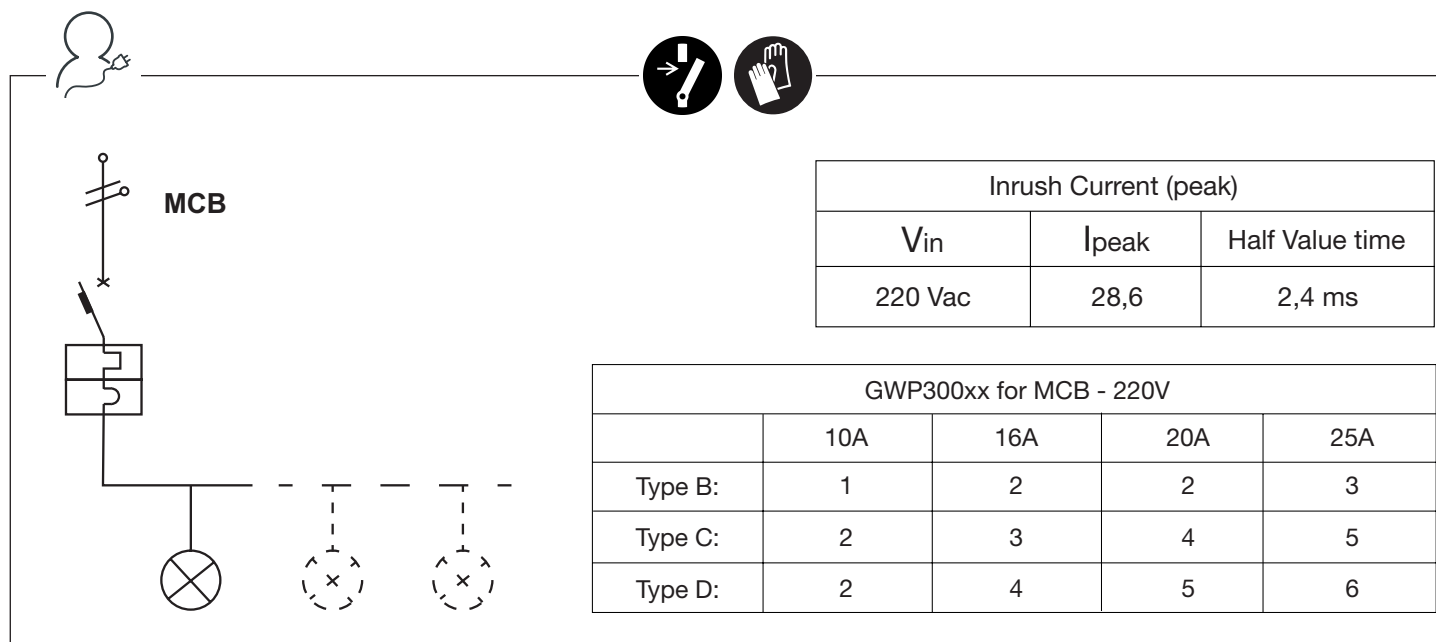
MCB

| Inrush Current (peak) | | |
|---|---|---|
| $V_{in}$ | $I_{peak}$ | Half Value time |
| 220 Vac | 28,6 | 2,4 ms |

| GWP300xx for MCB - 220V | | | | |
|---|---|---|---|---|
| | 10A | 16A | 20A | 25A |
| Type B: | 1 | 2 | 2 | 3 |
| Type C: | 2 | 3 | 4 | 5 |
| Type D: | 2 | 4 | 5 | 6 |